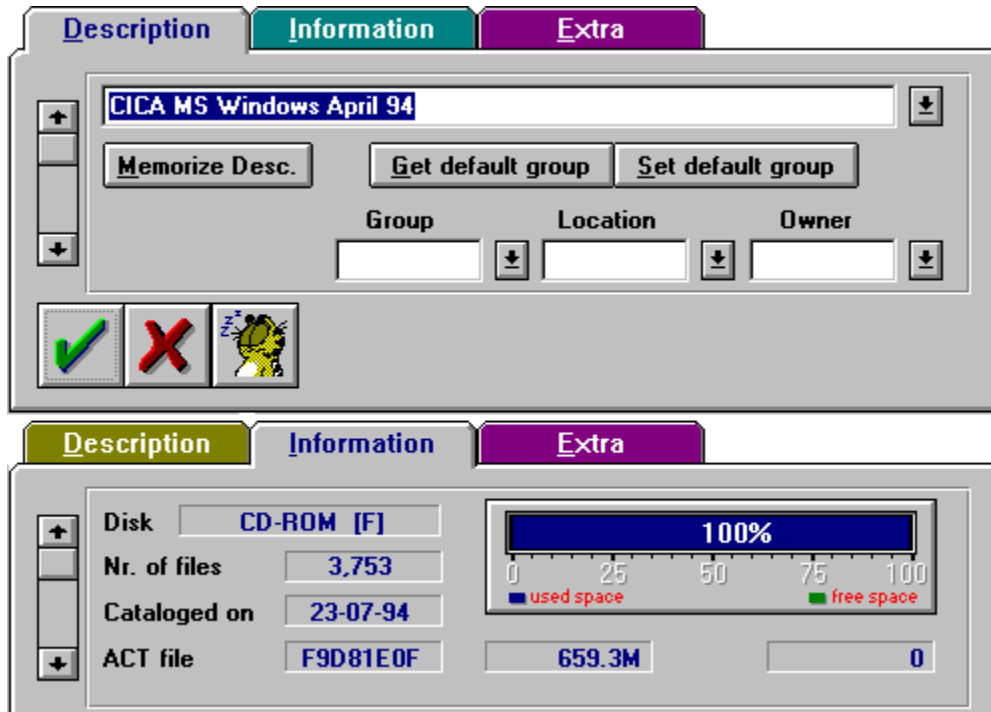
Description | Information | Extra

CICA MS Windows April 94

Memorize Desc.

Get default group

Set default group

Group

Location

Owner

Description | Information | Extra

Disk CD-ROM [F]

Nr. of files 3,753

Cataloged on 23-07-94

ACT file F9D81E0F

100%

0 25 50 75 100

used space

free space

659.3M

0